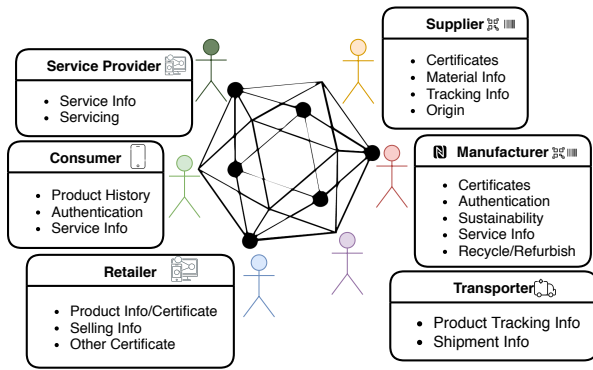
Supplier

- Certificates
- Material Info
- Tracking Info
- Origin

Service Provider

- Service Info
- Servicing

Consumer

- Product History
- Authentication
- Service Info

Manufacturer

- Certificates
- Authentication
- Sustainability
- Service Info
- Recycle/Refurbish

Retailer

- Product Info/Certificate
- Selling Info
- Other Certificate

Transporter

- Product Tracking Info
- Shipment Info